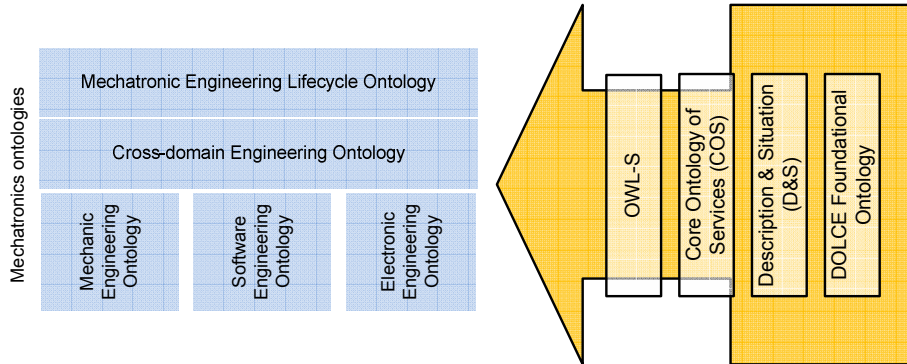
Mechatronics ontologies

Mechatronic Engineering Lifecycle Ontology

Cross-domain Engineering Ontology

Mechanic Engineering Ontology

Software Engineering Ontology

Electronic Engineering Ontology

OWL-S

Core Ontology of Services (COS)

Description & Situation (D&S)

DOLCE Foundational Ontology